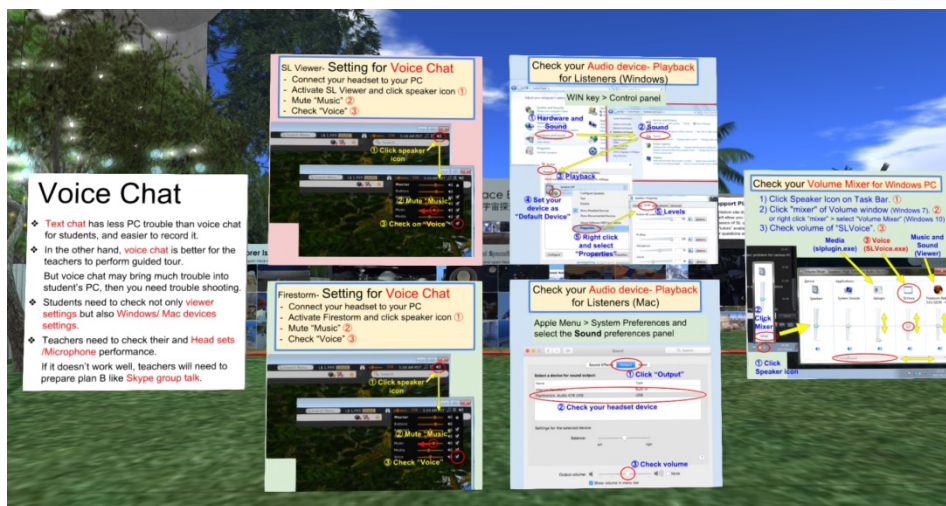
Voice Chat

❖ Text chat has less PC trouble than voice chat for students, and easier to record it.
❖ In the other hand, voice chat is better for the teachers to perform guided tour.
But voice chat may bring much trouble into student's PC, then you need trouble shooting.
❖ Students need to check not only viewer settings but also Windows/ Mac devices settings.
❖ Teachers need to check their and Head sets /Microphone performance.
If it doesn't work well, teachers will need to prepare plan B like Skype group talk.

SL Viewer- Setting for Voice Chat
- Connect your headset to your PC
- Activate SL Viewer and click speaker icon ①
- Mute "Music" ②
- Check "Voice" ③

① Click speaker icon
② Mute "Music"
③ Check on "Voice"

Firestorm- Setting for Voice Chat
- Connect your headset to your PC
- Activate Firestorm and click speaker icon ①
- Mute "Music" ②
- Check "Voice" ③

① Click speaker icon
② Mute "Music"
③ Check "Voice"

Check your Audio device- Playback for Listeners (Windows)
WIN key > Control panel
① Hardware and Sound
② Sound
③ Playback
④ Set your device as "Default Device"
⑤ Right click and select "Properties"
⑥ Levels

Check your Audio device- Playback for Listeners (Mac)
Apple Menu > System Preferences and select the Sound preferences panel
① Click "Output"
② Check your headset device
③ Check volume

Check your Volume Mixer for Windows PC
1) Click Speaker Icon on Task Bar. ①
2) Click "mixer" of Volume window (Windows 7). ② or right click "mixer" > select "Volume Mixer" (Windows 10)
3) Check volume of "SLVoice". ③
Media (slplugin.exe)
③ Voice (SLVoice.exe)
Music and Sound (Viewer)
② Click Mixer
① Click Speaker icon